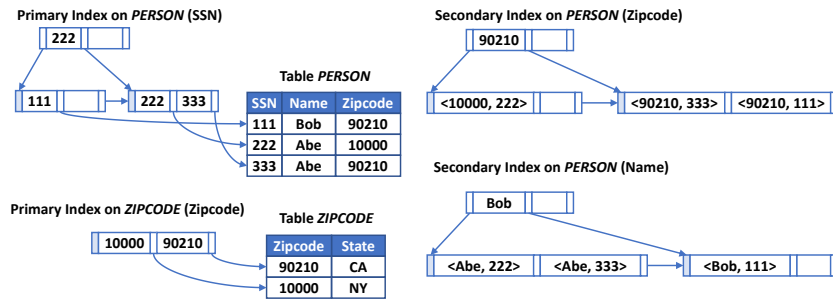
Primary Index on *PERSON* (SSN)

222

111

222 333

Table *PERSON*

| SSN | Name | Zipcode |
|---|---|---|
| 111 | Bob | 90210 |
| 222 | Abe | 10000 |
| 333 | Abe | 90210 |

Secondary Index on *PERSON* (Zipcode)

90210

<10000, 222>

<90210, 333> <90210, 111>

Secondary Index on *PERSON* (Name)

Bob

<Abe, 222> <Abe, 333>

<Bob, 111>

Primary Index on *ZIPCODE* (Zipcode)

10000 90210

Table *ZIPCODE*

| Zipcode | State |
|---|---|
| 90210 | CA |
| 10000 | NY |